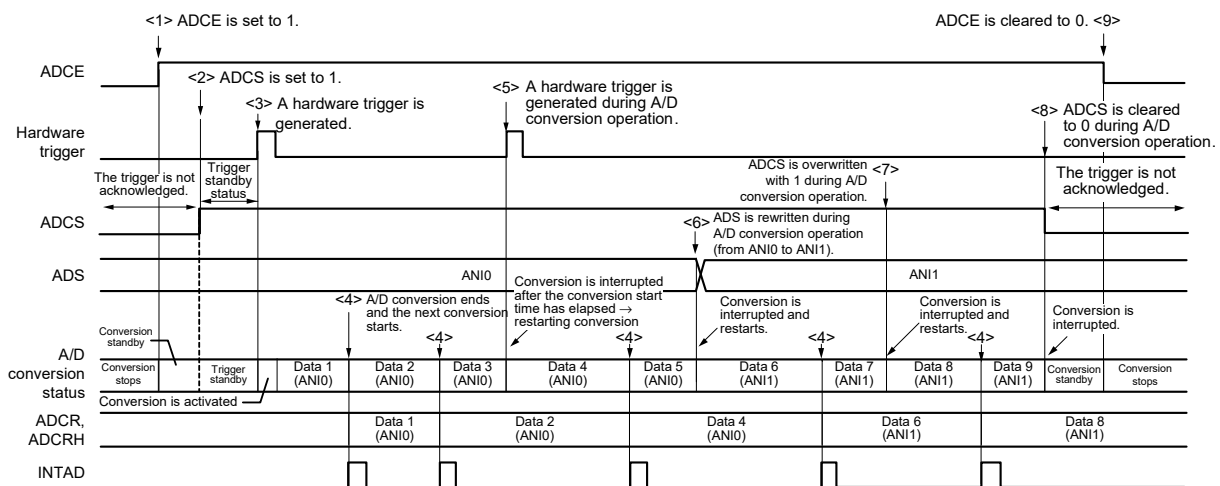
<1> ADCE is set to 1.

ADCE is cleared to 0. <9>

ADCE

<2> ADCS is set to 1.

<3> A hardware trigger is generated.

<5> A hardware trigger is generated during A/D conversion operation.

<8> ADCS is cleared to 0 during A/D conversion operation.

Hardware trigger

The trigger is not acknowledged.

Trigger standby status

ADCS is overwritten with 1 during A/D conversion operation.

<7>

The trigger is not acknowledged.

ADCS

<6> ADS is rewritten during A/D conversion operation (from ANI0 to ANI1).

ADS

ANI0

Conversion is interrupted after the conversion start time has elapsed → restarting conversion

ANI1

<4> A/D conversion ends and the next conversion starts.

Conversion is interrupted and restarts.

Conversion is interrupted and restarts.

Conversion is interrupted.

Conversion standby

<4>

<4>

<4>

<4>

A/D conversion status

| Conversion stops | | Trigger standby | | Data 1 (ANI0) | Data 2 (ANI0) | Data 3 (ANI0) | Data 4 (ANI0) | Data 5 (ANI0) | Data 6 (ANI1) | Data 7 (ANI1) | Data 8 (ANI1) | Data 9 (ANI1) | Conversion standby | Conversion stops |
|---|---|---|---|---|---|---|---|---|---|---|---|---|---|---|

Conversion is activated

ADCR, ADCRH

| Data 1 (ANI0) | Data 2 (ANI0) | Data 4 (ANI0) | Data 6 (ANI1) | Data 8 (ANI1) |
|---|---|---|---|---|

INTAD